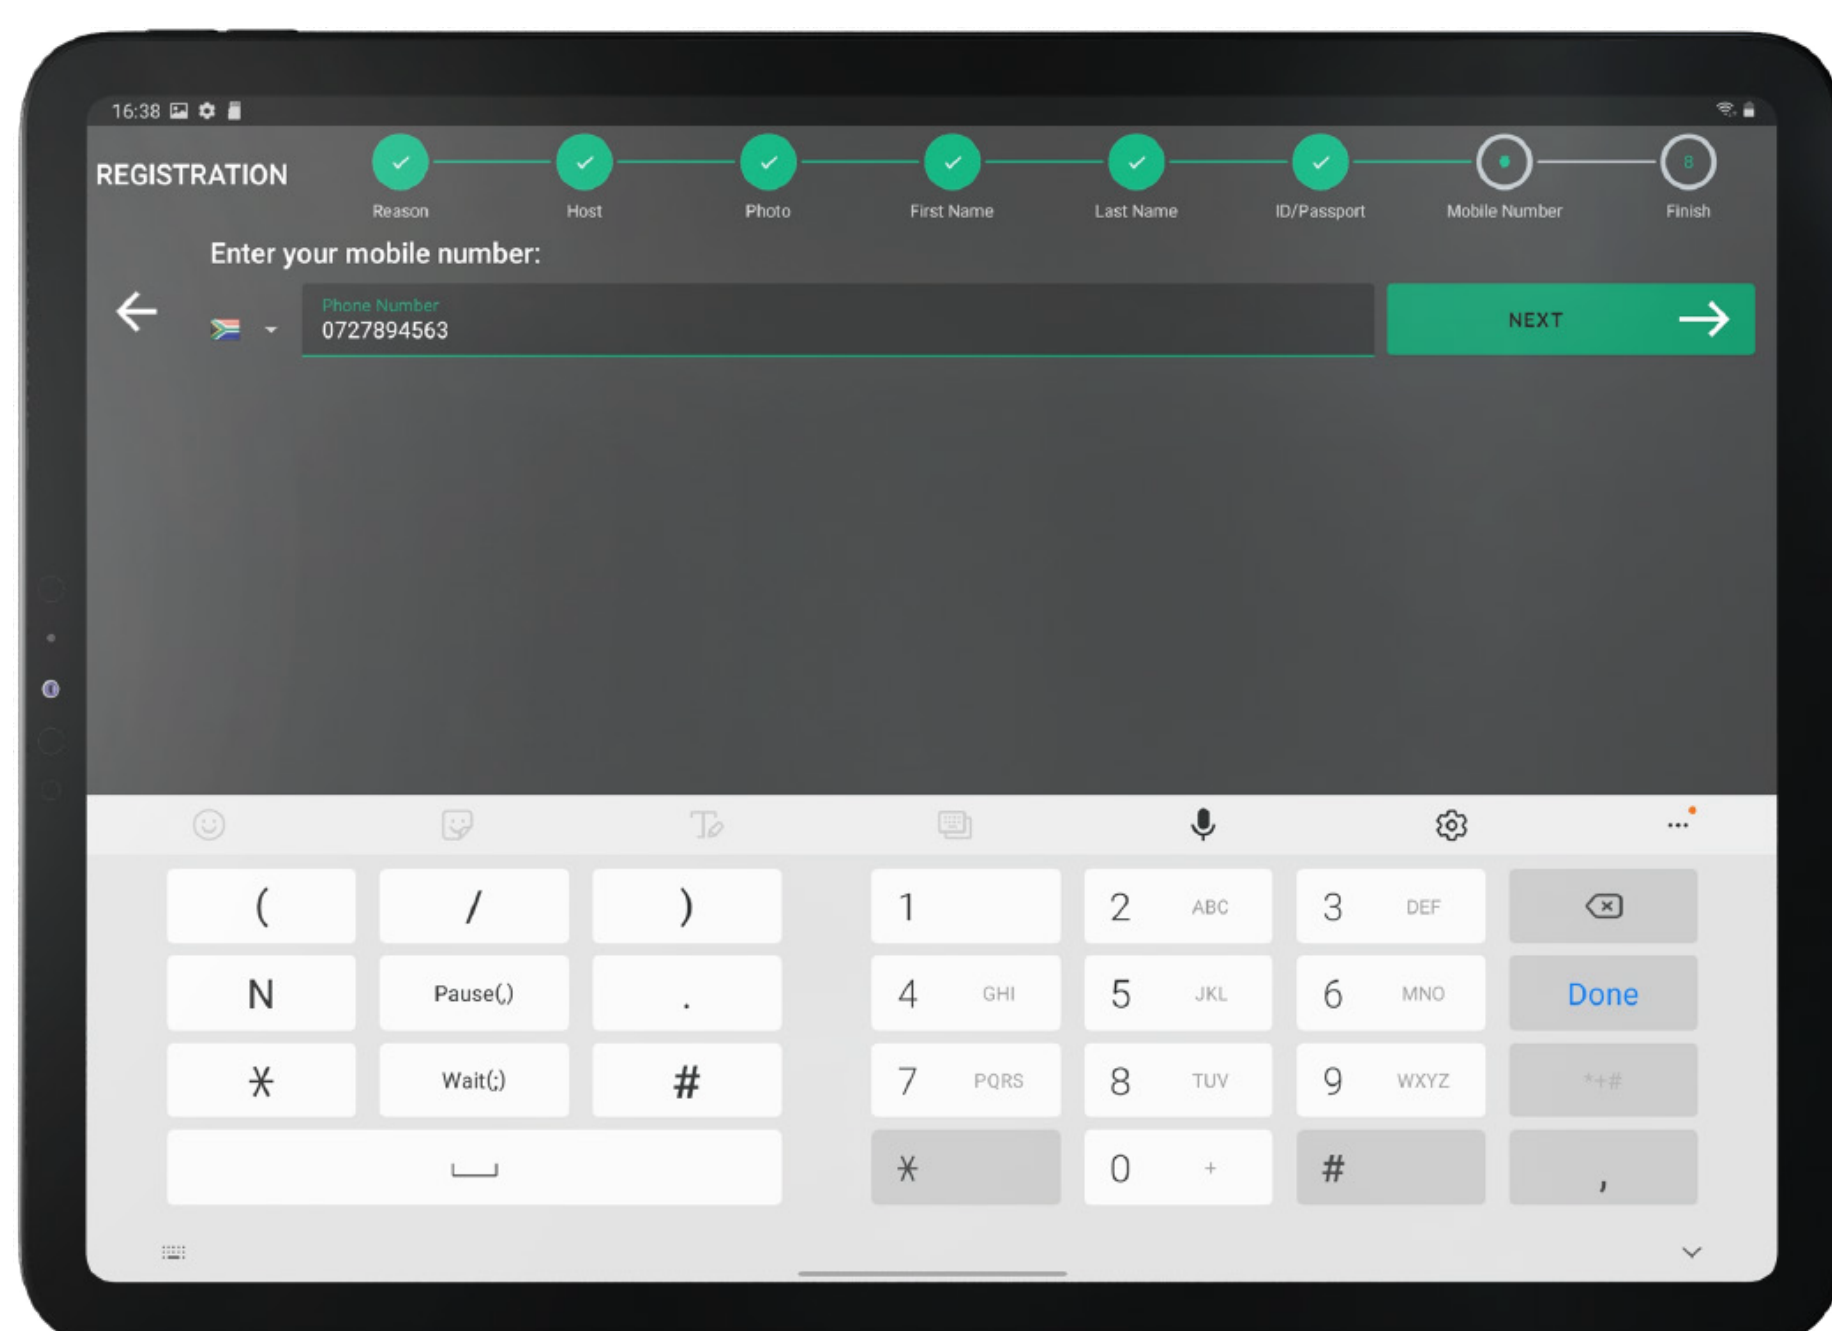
16:38

REGISTRATION

Reason Host Photo First Name Last Name ID/Passport Mobile Number 8 Finish

Enter your mobile number:

Phone Number
0727894563

NEXT

| ( | / | ) | 1 | 2 ABC | 3 DEF | |
|---|---|---|---|---|---|---|
| N | Pause(,) | . | 4 GHI | 5 JKL | 6 MNO | Done |
| * | Wait(;) | # | 7 PQRS | 8 TUV | 9 WXYZ | *+# |
| ␣ | | | * | 0 + | # | , |